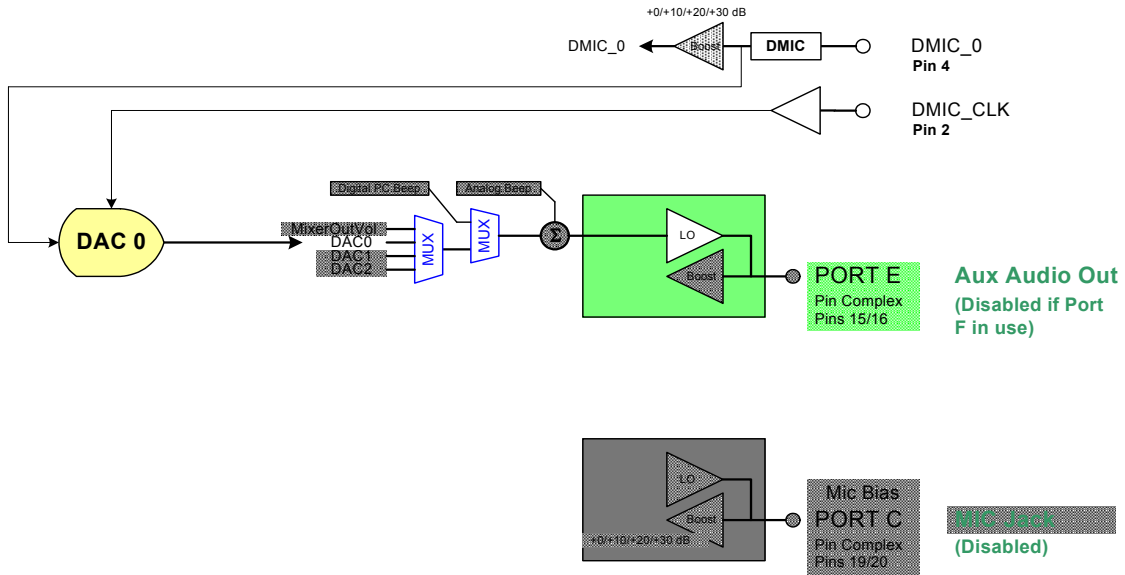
+0/+10/+20/+30 dB

DMIC_0

Boost

DMIC

DMIC_0
Pin 4

DMIC_CLK
Pin 2

Digital PC Beep

Analog Beep

DAC 0

MixerOutVol
DAC0
DAC1
DAC2

MUX

MUX

$\Sigma$

LO

Boost

PORT E
Pin Complex
Pins 15/16

Aux Audio Out
(Disabled if Port F in use)

LO

Boost

+0/+10/+20/+30 dB

Mic Bias
PORT C
Pin Complex
Pins 19/20

MIC Jack
(Disabled)